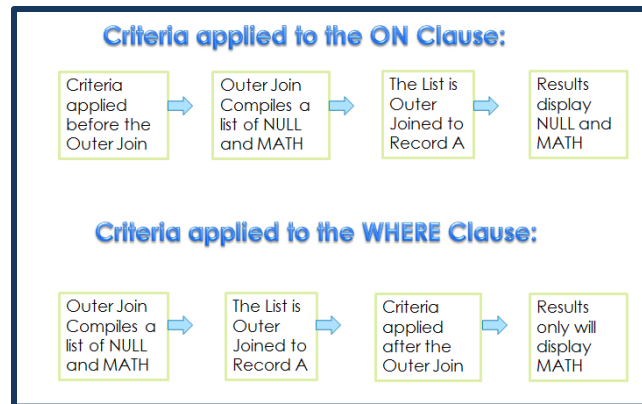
Criteria applied to the ON Clause:

Criteria applied before the Outer Join

Outer Join Compiles a list of NULL and MATH

The List is Outer Joined to Record A

Results display NULL and MATH

Criteria applied to the WHERE Clause:

Outer Join Compiles a list of NULL and MATH

The List is Outer Joined to Record A

Criteria applied after the Outer Join

Results only will display MATH